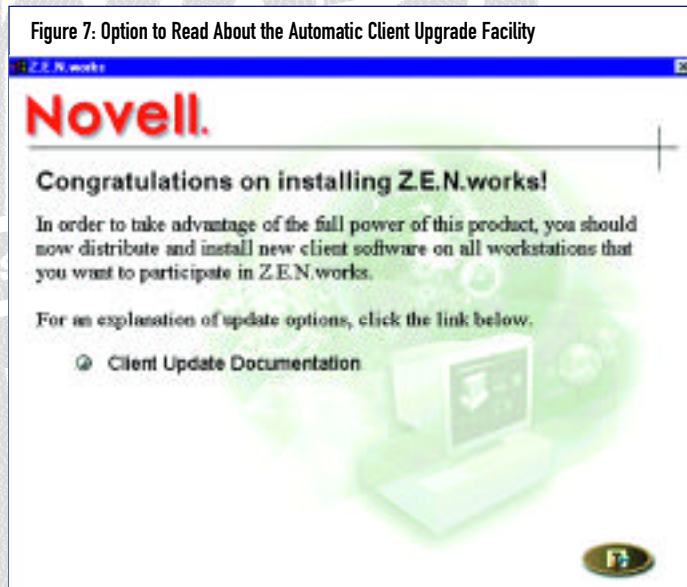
Figure 7: Option to Read About the Automatic Client Upgrade Facility

Z.E.N.works

Novell.

Congratulations on installing Z.E.N.works!

In order to take advantage of the full power of this product, you should now distribute and install new client software on all workstations that you want to participate in Z.E.N.works.

For an explanation of update options, click the link below.

Client Update Documentation